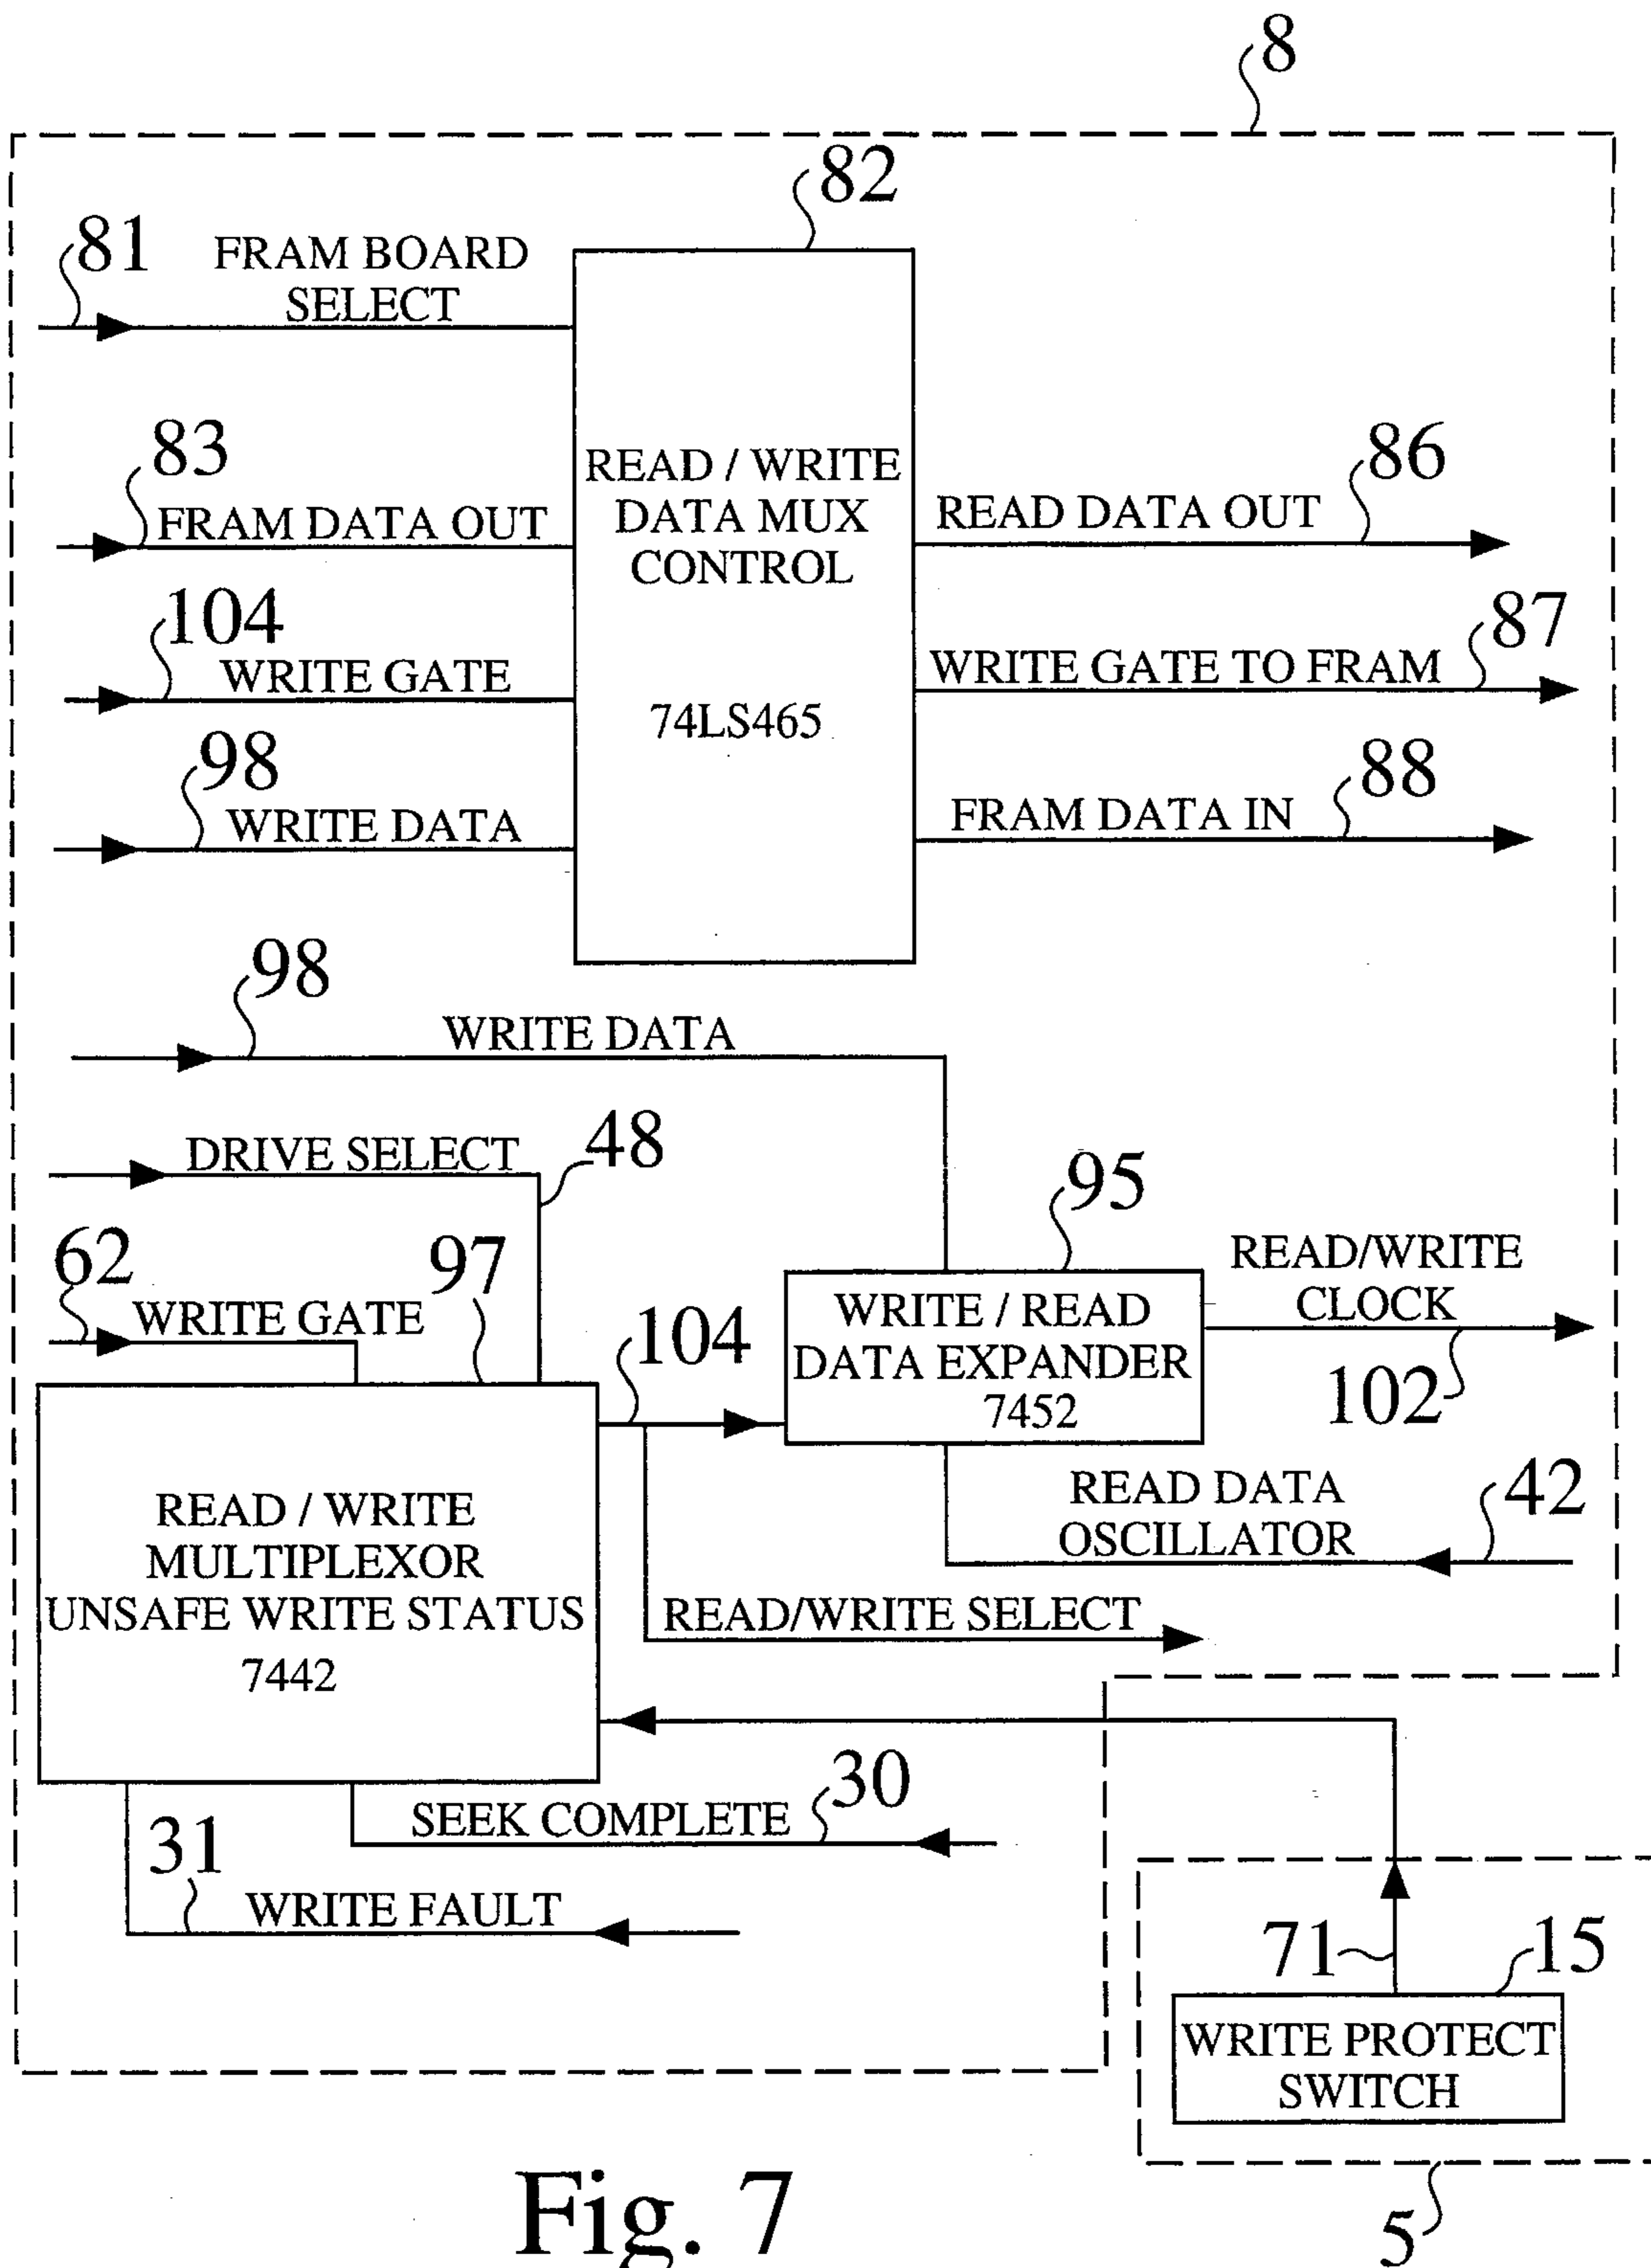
8

82

81 FRAM BOARD SELECT

READ / WRITE DATA MUX CONTROL

74LS465

83 FRAM DATA OUT

104 WRITE GATE

98 WRITE DATA

86 READ DATA OUT

87 WRITE GATE TO FRAM

88 FRAM DATA IN

98 WRITE DATA

DRIVE SELECT 48

62 WRITE GATE 97

95

WRITE / READ DATA EXPANDER 7452

READ/WRITE CLOCK

102

104

READ DATA OSCILLATOR 42

READ / WRITE MULTIPLEXOR UNSAFE WRITE STATUS 7442

READ/WRITE SELECT

SEEK COMPLETE 30

31 WRITE FAULT

71

15

WRITE PROTECT SWITCH

Fig. 7

5